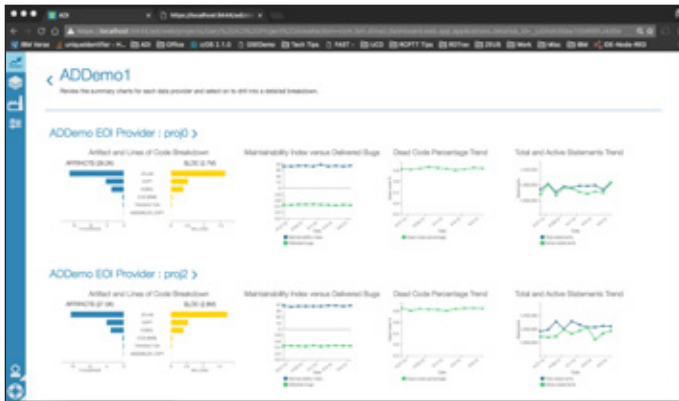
ADI

https://localhost:9444/adi

IBM Verse | uniqueidentifier - ... | ADI | Office | zOS 2.1.0 | DSEDemo | Tech Tips | FAST | UCD | RCFTT Tips | RDTrex | ZEUS | Work | Misc | IBM | IDz Node-RED

ADDemo1

Review the summary charts for each data provider and select on to drill into a detailed breakdown.

ADDemo EOI Provider : proj0 >

Artifact and Lines of Code Breakdown

ARTIFACTS (26.2K)

SLOC (2.7M)

Maintainability Index versus Delivered Bugs

Dead Code Percentage Trend

Total and Active Statements Trend

ADDemo EOI Provider : proj2 >

Artifact and Lines of Code Breakdown

ARTIFACTS (27.3K)

SLOC (2.8M)

Maintainability Index versus Delivered Bugs

Dead Code Percentage Trend

Total and Active Statements Trend